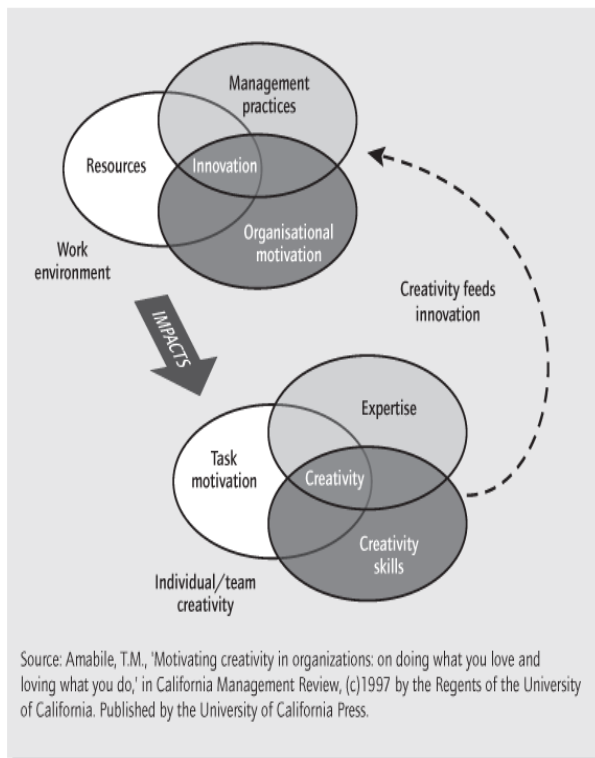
Management practices

Resources

Innovation

Organisational motivation

Work environment

Creativity feeds innovation

IMPACTS

Expertise

Task motivation

Creativity

Creativity skills

Individual/team creativity

Source: Amabile, T.M., 'Motivating creativity in organizations: on doing what you love and loving what you do,' in California Management Review, (c)1997 by the Regents of the University of California. Published by the University of California Press.